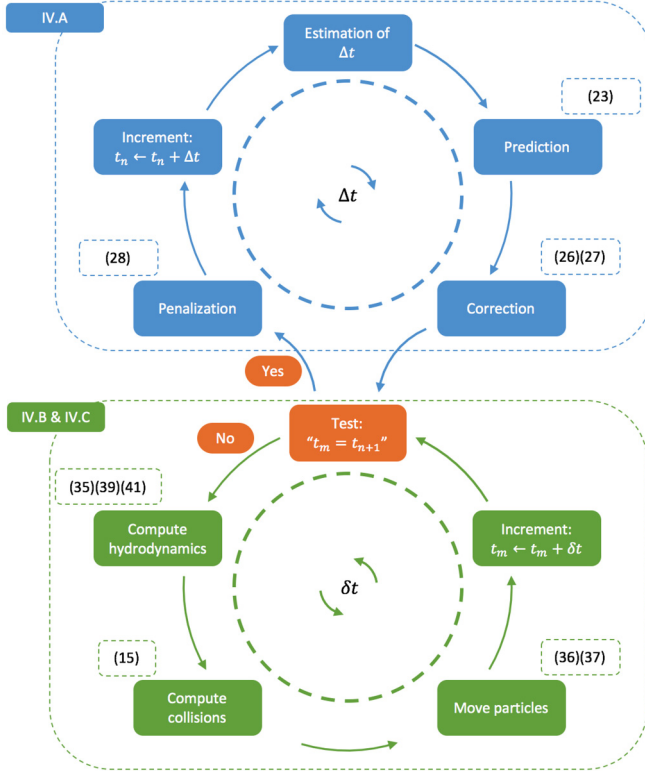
IV.A

Estimation of $\Delta t$

(23)

Prediction

Increment: $t_n \leftarrow t_n + \Delta t$

$\Delta t$

(28)

(26)(27)

Penalization

Correction

Yes

IV.B & IV.C

No

Test: “$t_m = t_{n+1}$”

(35)(39)(41)

Compute hydrodynamics

Increment: $t_m \leftarrow t_m + \delta t$

$\delta t$

(15)

(36)(37)

Compute collisions

Move particles